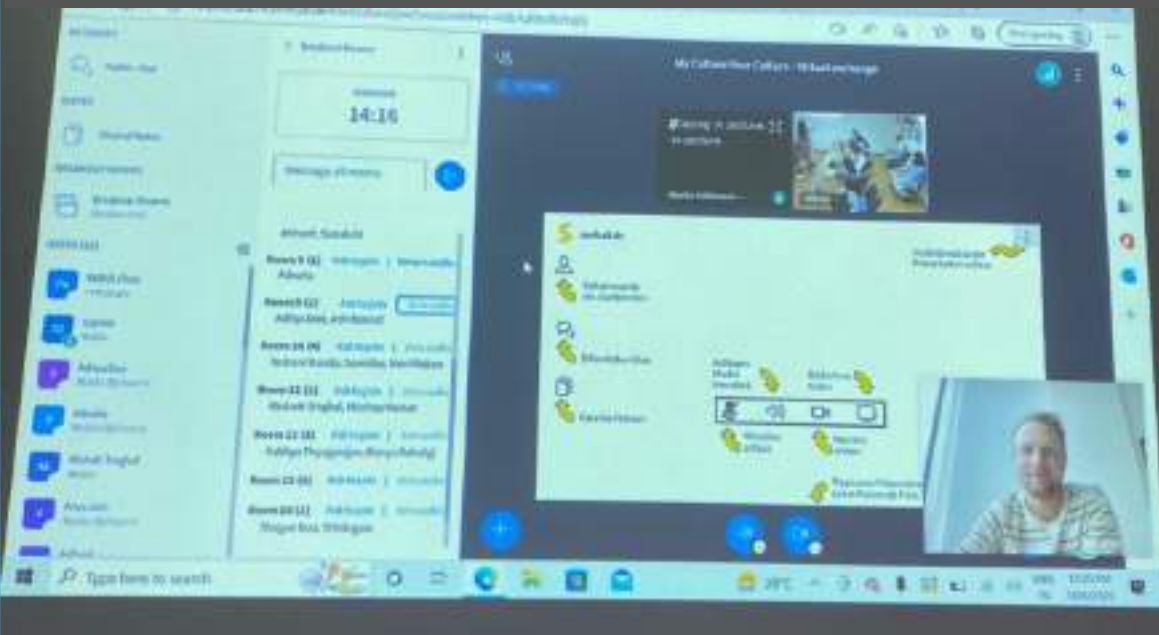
Breakout Rooms

14:16

Message all rooms

My Culture Your Culture - Virtual exchange

Room 9 (1)

Room 8 (1)

Room 16 (4)

Room 33 (1)

Room 22 (4)

Room 23 (0)

Room 20 (1)

Room 30 (1)

Type here to search

29°C